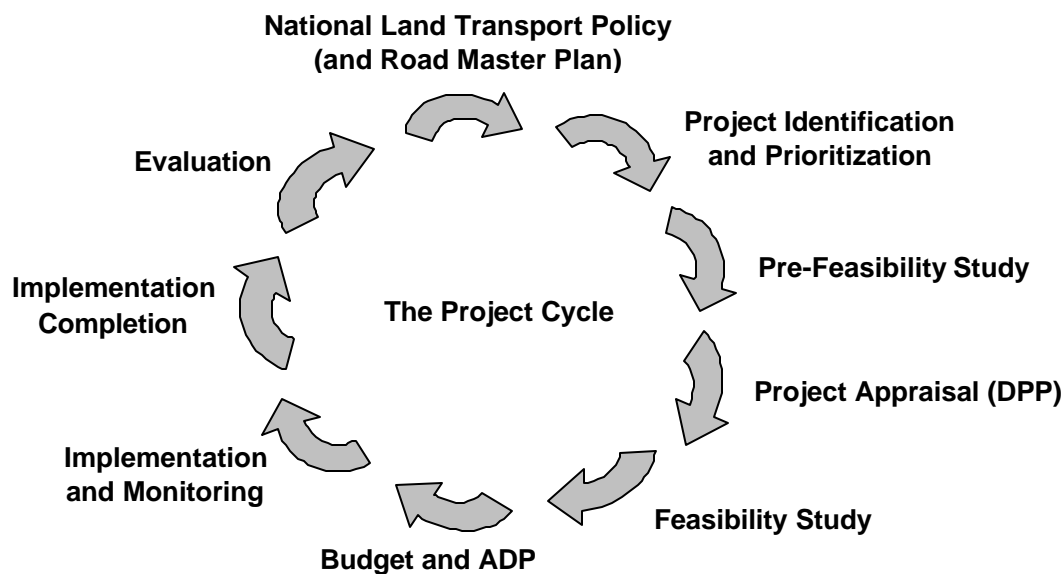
National Land Transport Policy (and Road Master Plan)

Project Identification and Prioritization

Pre-Feasibility Study

Project Appraisal (DPP)

Feasibility Study

Budget and ADP

Implementation and Monitoring

Implementation Completion

Evaluation

The Project Cycle